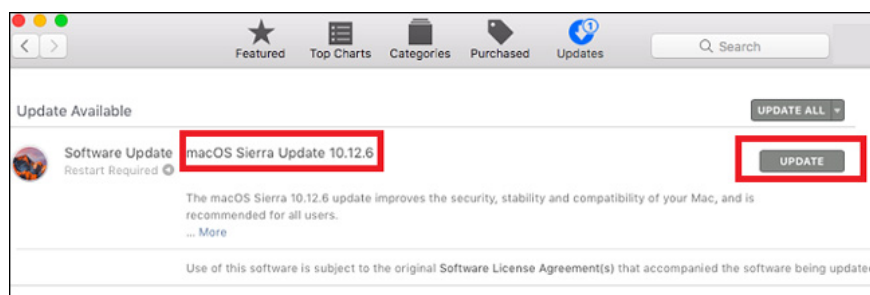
Featured Top Charts Categories Purchased 1 Updates Search

Update Available

UPDATE ALL

Software Update
Restart Required

macOS Sierra Update 10.12.6

UPDATE

The macOS Sierra 10.12.6 update improves the security, stability and compatibility of your Mac, and is recommended for all users.
... More

Use of this software is subject to the original Software License Agreement(s) that accompanied the software being update